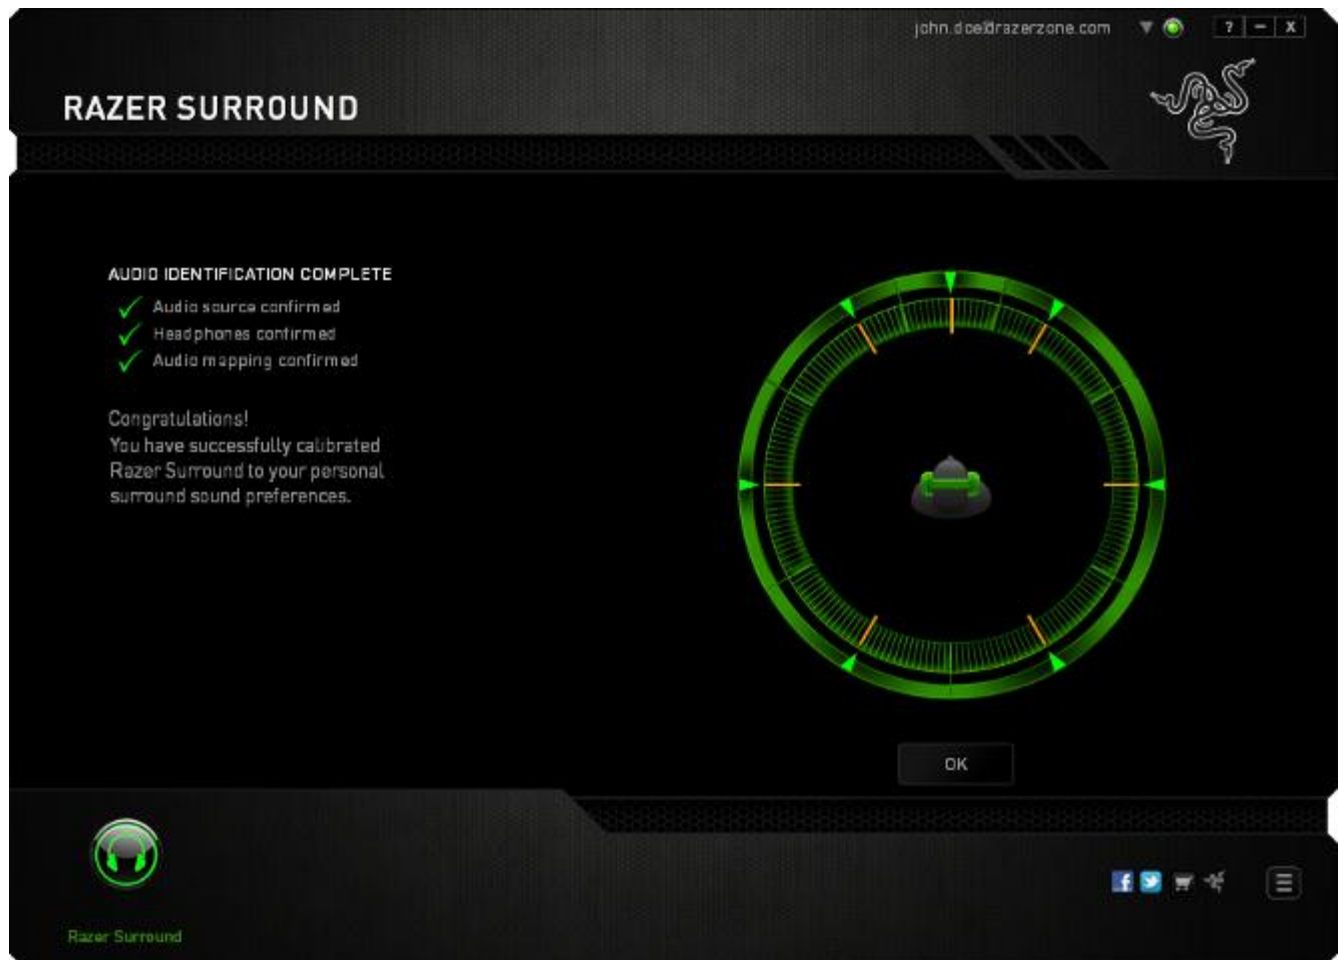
john.doe@razerzone.com

? – X

RAZER SURROUND

AUDIO IDENTIFICATION COMPLETE

Audio source confirmed

Headphones confirmed

Audio mapping confirmed

Congratulations!
You have successfully calibrated Razer Surround to your personal surround sound preferences.

OK

Razer Surround